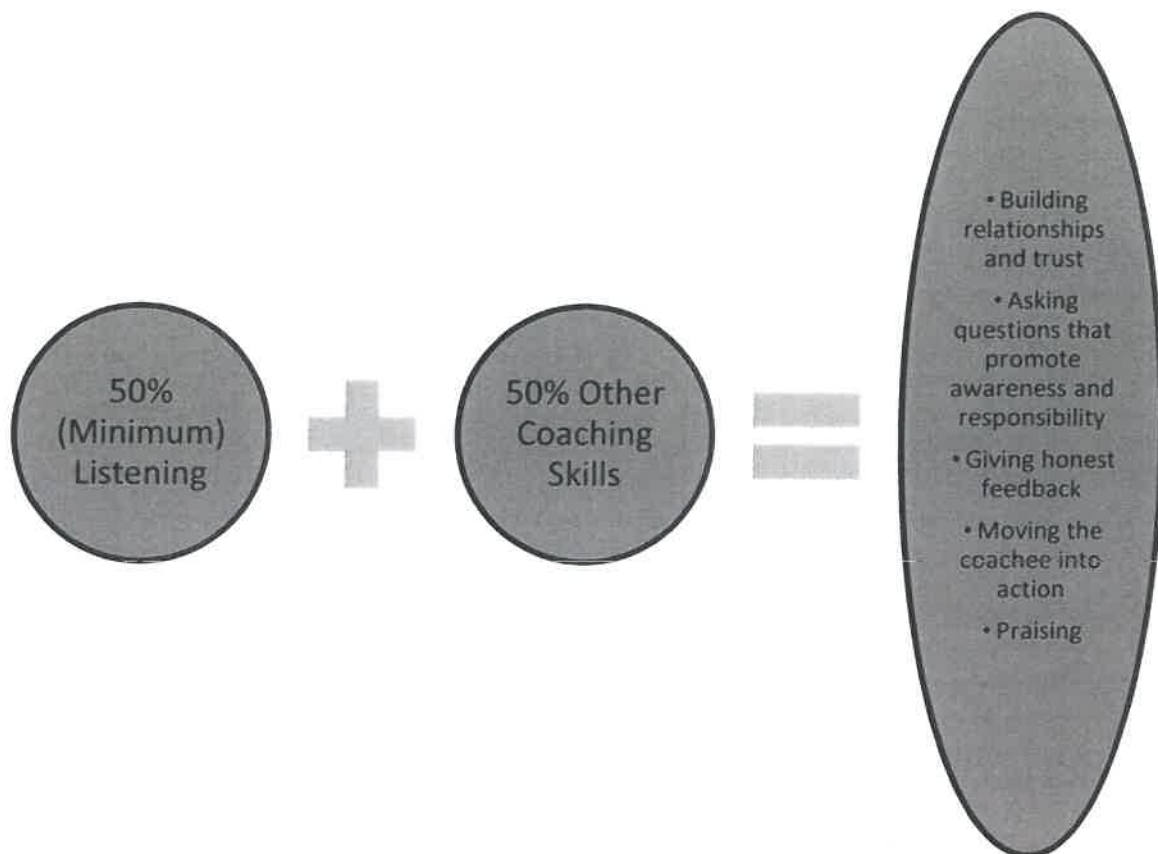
50% (Minimum) Listening

50% Other Coaching Skills

• Building relationships and trust
• Asking questions that promote awareness and responsibility
• Giving honest feedback
• Moving the coachee into action
• Praising